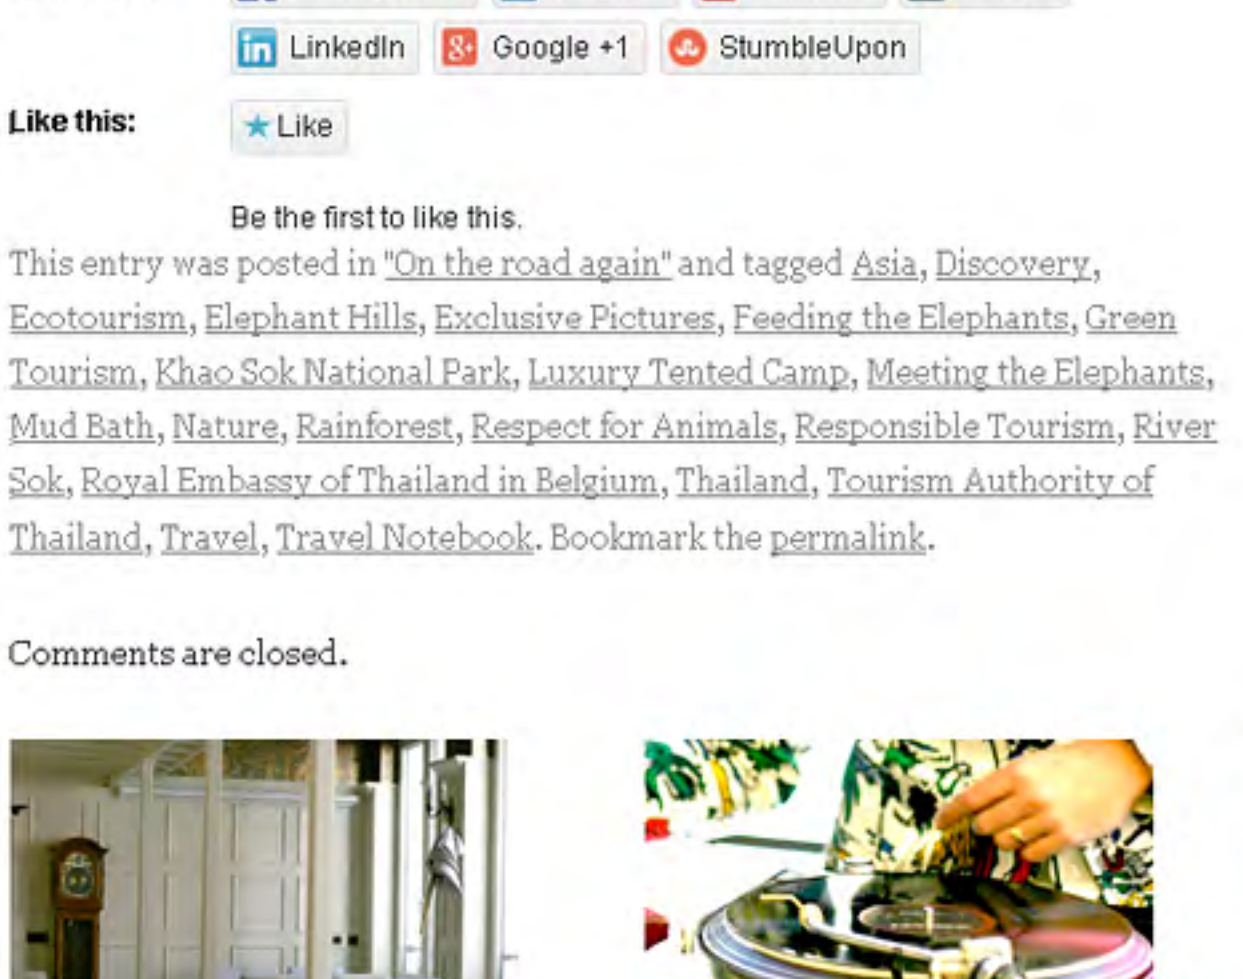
LinkedIn Google +1 StumbleUpon

Like this:

Like

Be the first to like this.

This entry was posted in "On the road again" and tagged Asia, Discovery, Ecotourism, Elephant Hills, Exclusive Pictures, Feeding the Elephants, Green Tourism, Khao Sok National Park, Luxury Tented Camp, Meeting the Elephants, Mud Bath, Nature, Rainforest, Respect for Animals, Responsible Tourism, River Sok, Royal Embassy of Thailand in Belgium, Thailand, Tourism Authority of Thailand, Travel, Travel Notebook. Bookmark the permalink.

Comments are closed.